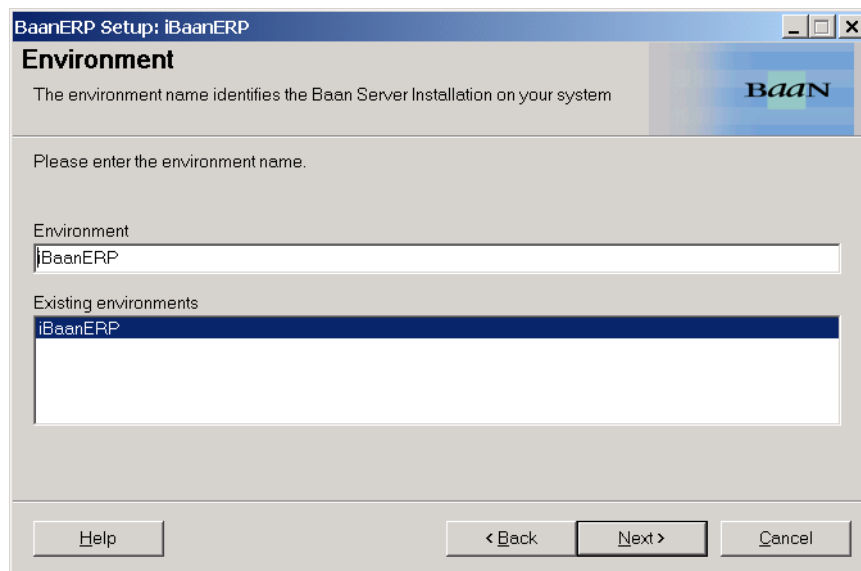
BaanERP Setup: iBaanERP

Environment

The environment name identifies the Baan Server Installation on your system

BaaN

Please enter the environment name.

Environment

iBaanERP

Existing environments

iBaanERP

Help

< Back

Next >

Cancel